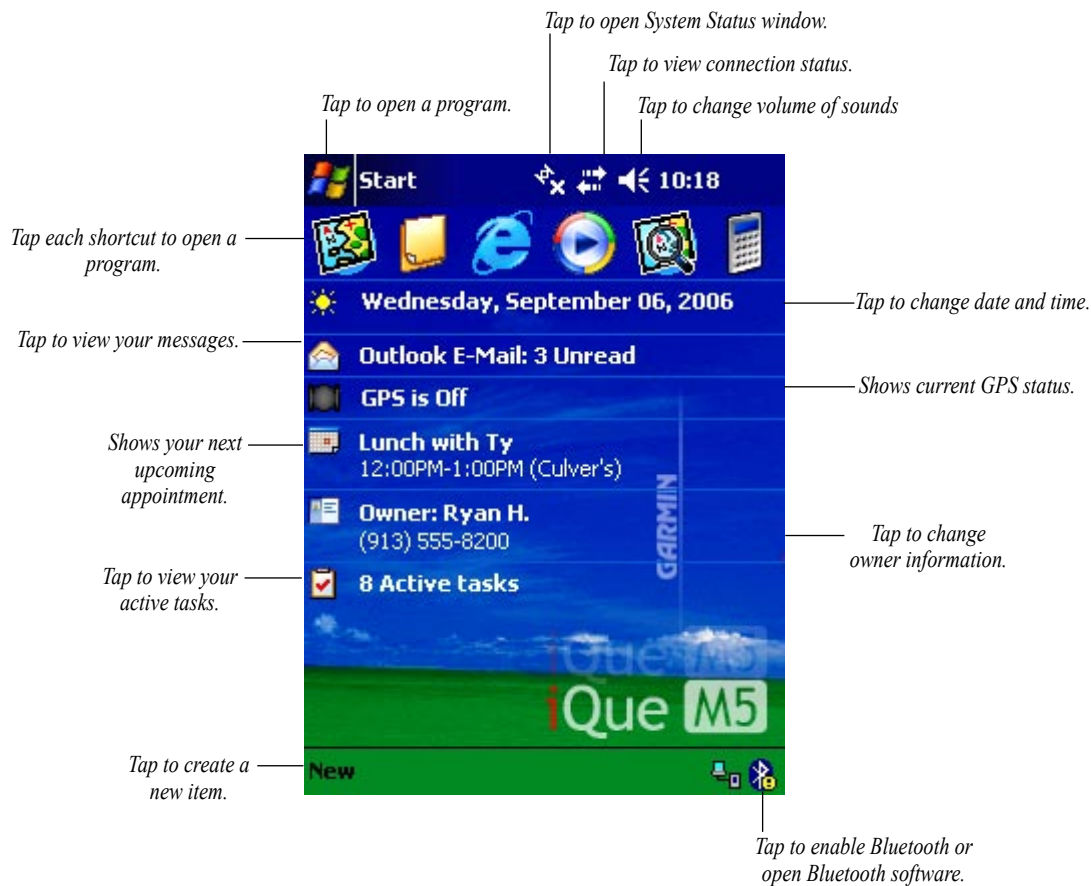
Tap to open System Status window.

Tap to view connection status.

Tap to open a program.

Tap to change volume of sounds

Start 10:18

Tap each shortcut to open a program.

Wednesday, September 06, 2006

Tap to change date and time.

Tap to view your messages.

Outlook E-Mail: 3 Unread

GPS is Off

Shows current GPS status.

Shows your next upcoming appointment.

Lunch with Ty
12:00PM-1:00PM (Culver's)

GARMIN

Owner: Ryan H.
(913) 555-8200

Tap to change owner information.

Tap to view your active tasks.

8 Active tasks

iQue M5

iQue M5

Tap to create a new item.

New

Tap to enable Bluetooth or open Bluetooth software.